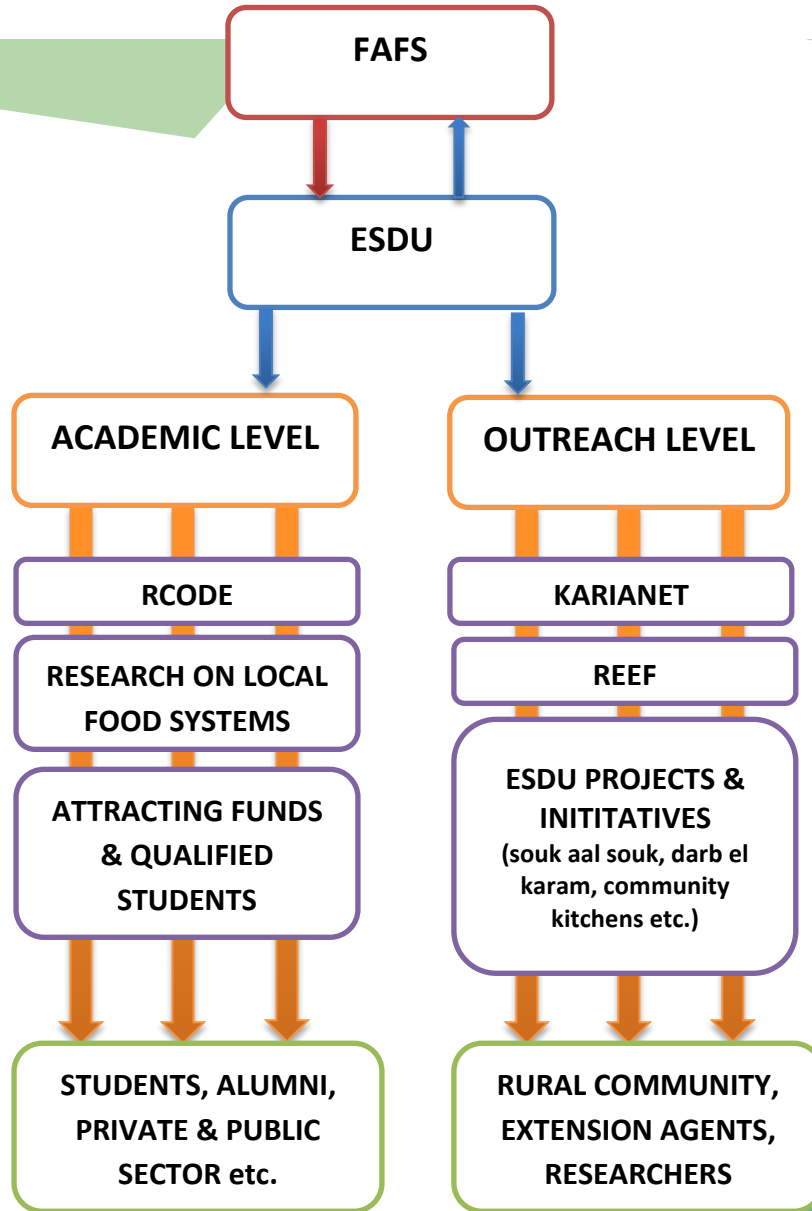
FAFS

ESDU

ACADEMIC LEVEL

RCODE

RESEARCH ON LOCAL FOOD SYSTEMS

ATTRACTING FUNDS & QUALIFIED STUDENTS

STUDENTS, ALUMNI, PRIVATE & PUBLIC SECTOR etc.

OUTREACH LEVEL

KARIANET

REEF

ESDU PROJECTS & INITITATIVES
(souk aal souk, darb el karam, community kitchens etc.)

RURAL COMMUNITY, EXTENSION AGENTS, RESEARCHERS